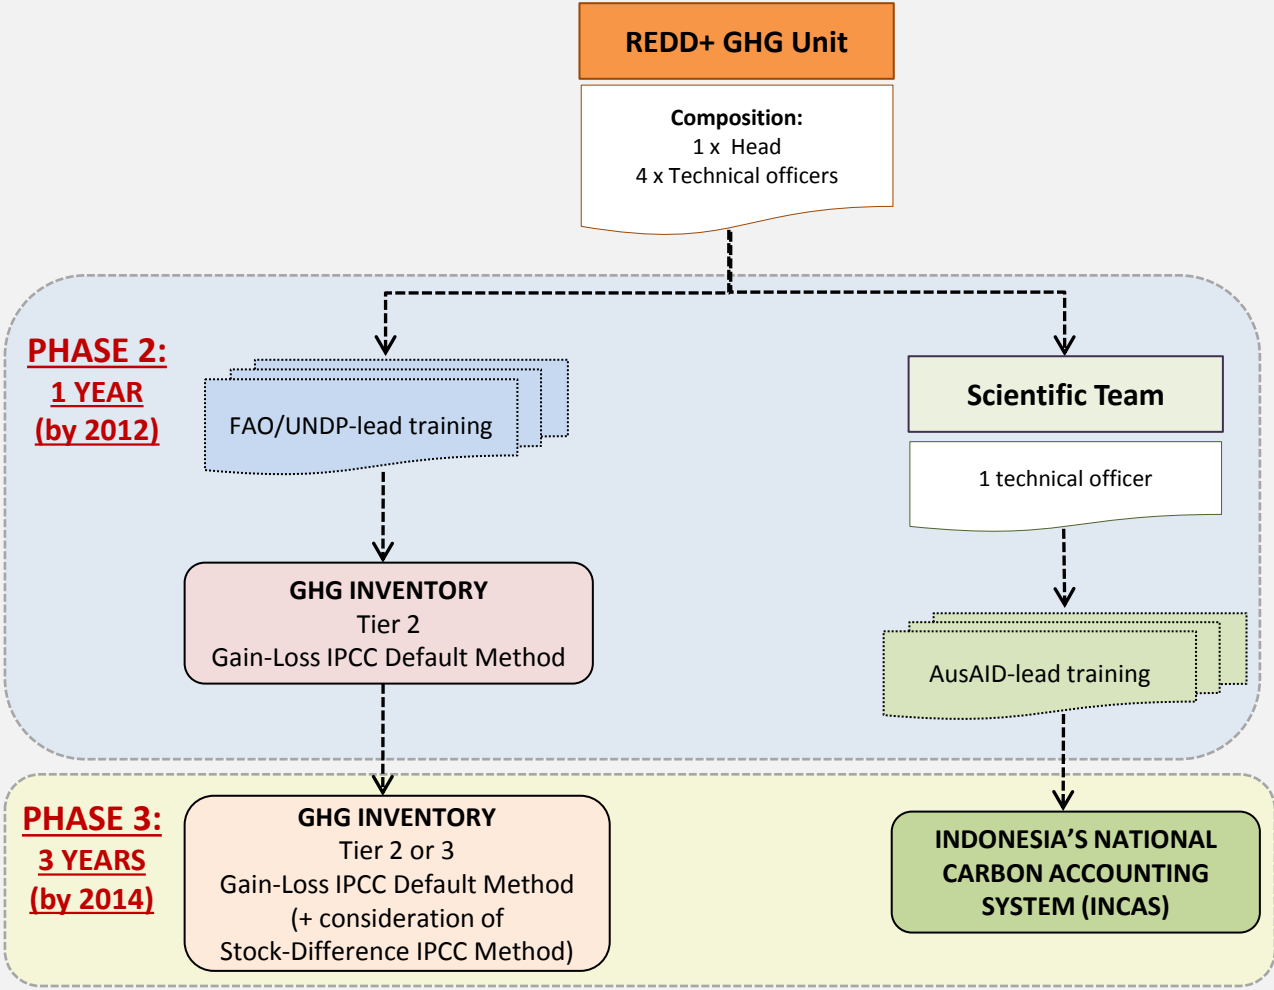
REDD+ GHG Unit

Composition:
1 x Head
4 x Technical officers

PHASE 2:
1 YEAR
(by 2012)

FAO/UNDP-lead training

Scientific Team

1 technical officer

GHG INVENTORY
Tier 2
Gain-Loss IPCC Default Method

AusAID-lead training

PHASE 3:
3 YEARS
(by 2014)

GHG INVENTORY
Tier 2 or 3
Gain-Loss IPCC Default Method
(+ consideration of
Stock-Difference IPCC Method)

INDONESIA'S NATIONAL CARBON ACCOUNTING SYSTEM (INCAS)